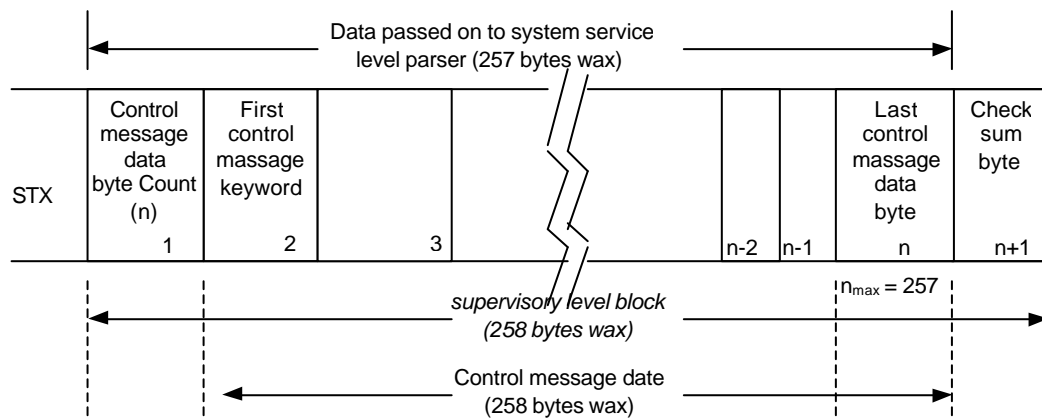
Data passed on to system service level parser (257 bytes wax)

| STX | Control message data byte Count (n) 1 | First control massage keyword 2 | 3 | | n-2 | n-1 | Last control massage data byte n | Check sum byte n+1 |
|---|---|---|---|---|---|---|---|---|

$n_{max} = 257$

supervisory level block (258 bytes wax)

Control message date (258 bytes wax)